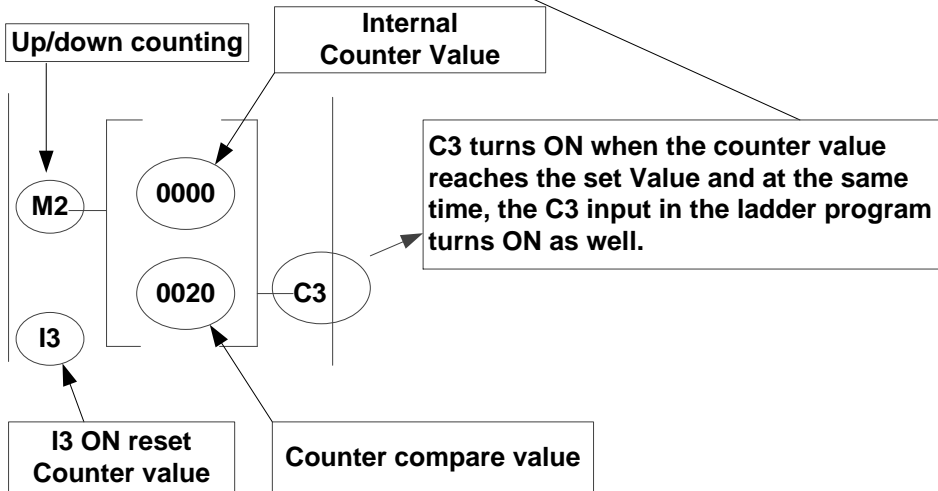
Up/down counting

Internal Counter Value

M2

0000

0020

C3

I3

C3 turns ON when the counter value reaches the set Value and at the same time, the C3 input in the ladder program turns ON as well.

I3 ON reset Counter value

Counter compare value